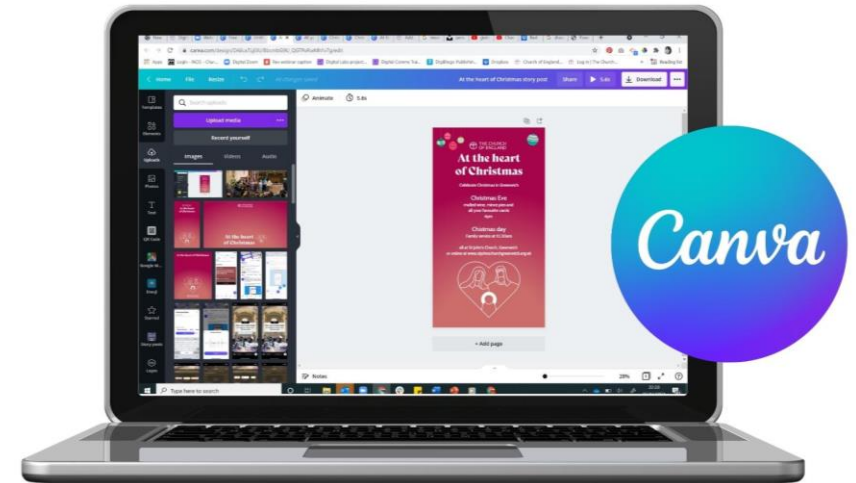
Home File Resize All changes saved

At the heart of Christmas story post Share 5.8s Download

Search uploads

Upload media

Record yourself

Images Videos Audio

Templates

Elements

Uploads

Photos

Text

QR Code

Google M...

Emoji

Starred

Story Index

Logos

Animate 5.8s

THE CHURCH OF ENGLAND

At the heart of Christmas

Celebrate Christmas in Greenwich

Christmas Eve

Christmas day

+ Add page

Notes

Type here to search

Canva